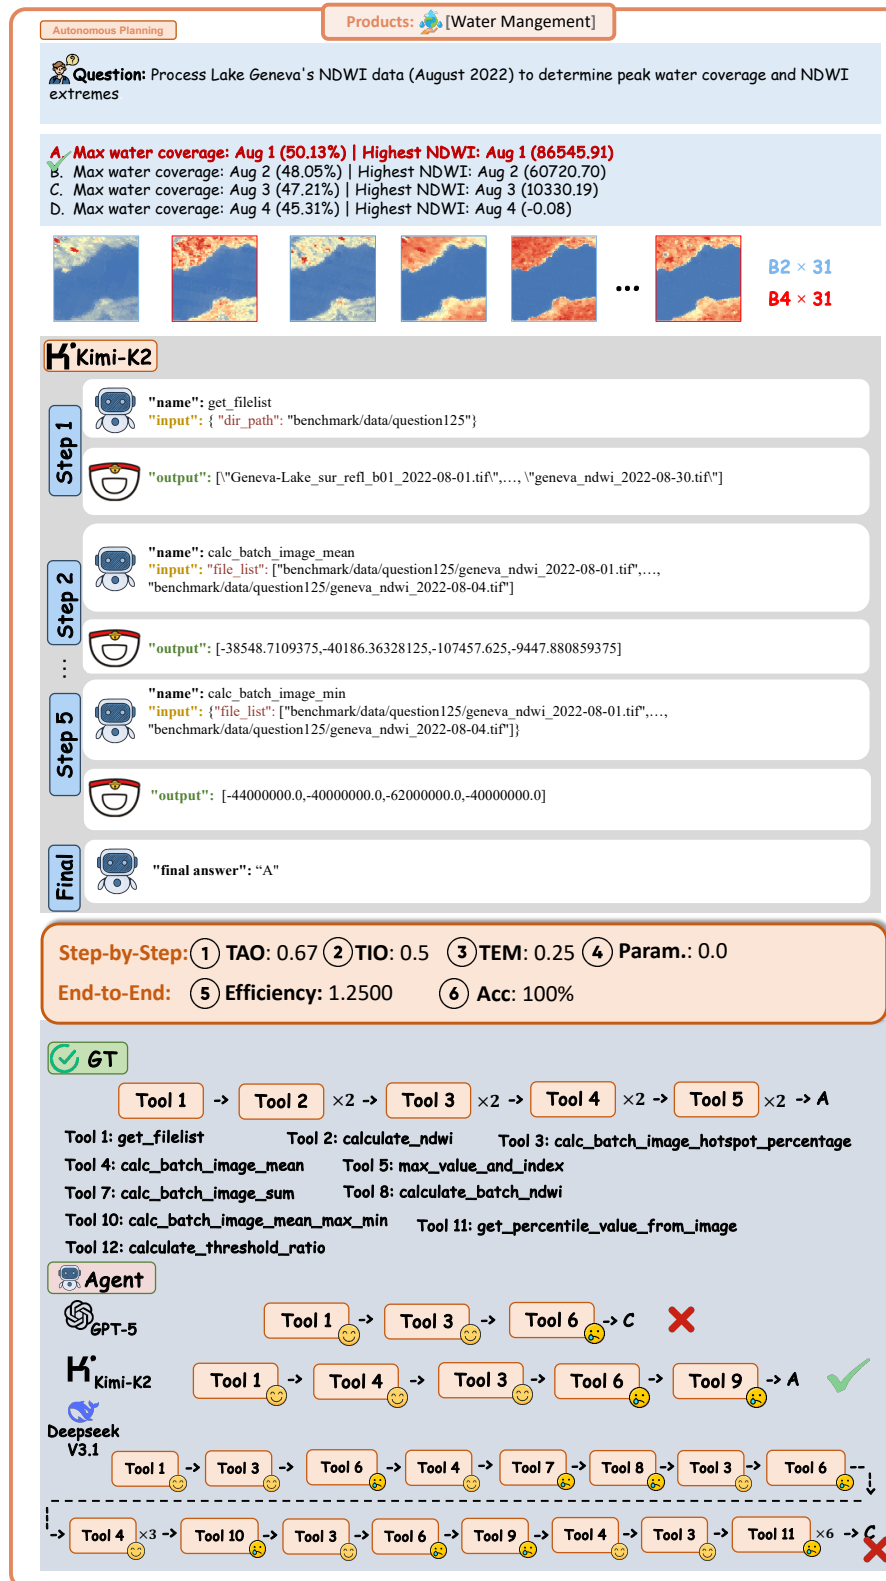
Autonomous Planning

Products: [Water Mangement]

Question: Process Lake Geneva's NDWI data (August 2022) to determine peak water coverage and NDWI extremes

A. Max water coverage: Aug 1 (50.13%) | Highest NDWI: Aug 1 (86545.91)
B. Max water coverage: Aug 2 (48.05%) | Highest NDWI: Aug 2 (60720.70)
C. Max water coverage: Aug 3 (47.21%) | Highest NDWI: Aug 3 (10330.19)
D. Max water coverage: Aug 4 (45.31%) | Highest NDWI: Aug 4 (-0.08)

...

B2 × 31
B4 × 31

Kimi-K2

Step 1

"name": get_filelist
"input": { "dir_path": "benchmark/data/question125"}

"output": [\"Geneva-Lake_sur_refl_b01_2022-08-01.tif\",..., \"geneva_ndwi_2022-08-30.tif\"]

Step 2

"name": calc_batch_image_mean
"input": "file_list": ["benchmark/data/question125/geneva_ndwi_2022-08-01.tif",..., "benchmark/data/question125/geneva_ndwi_2022-08-04.tif"]

"output": [-38548.7109375,-40186.36328125,-107457.625,-9447.880859375]

⋮

Step 5

"name": calc_batch_image_min
"input": {"file_list": ["benchmark/data/question125/geneva_ndwi_2022-08-01.tif",..., "benchmark/data/question125/geneva_ndwi_2022-08-04.tif"]}

"output": [-44000000.0,-40000000.0,-62000000.0,-40000000.0]

Final

"final answer": “A”

Step-by-Step: ① TAO: 0.67 ② TIO: 0.5 ③ TEM: 0.25 ④ Param.: 0.0
End-to-End: ⑤ Efficiency: 1.2500 ⑥ Acc: 100%

GT

Tool 1 -> Tool 2 ×2 -> Tool 3 ×2 -> Tool 4 ×2 -> Tool 5 ×2 -> A

Tool 1: get_filelist Tool 2: calculate_ndwi Tool 3: calc_batch_image_hotspot_percentage
Tool 4: calc_batch_image_mean Tool 5: max_value_and_index
Tool 7: calc_batch_image_sum Tool 8: calculate_batch_ndwi
Tool 10: calc_batch_image_mean_max_min Tool 11: get_percentile_value_from_image
Tool 12: calculate_threshold_ratio

Agent

GPT-5 Tool 1 -> Tool 3 -> Tool 6 -> C

Kimi-K2 Tool 1 -> Tool 4 -> Tool 3 -> Tool 6 -> Tool 9 -> A

Deepseek V3.1 Tool 1 -> Tool 3 -> Tool 6 -> Tool 4 -> Tool 7 -> Tool 8 -> Tool 3 -> Tool 6 --

-> Tool 4 ×3 -> Tool 10 -> Tool 3 -> Tool 6 -> Tool 9 -> Tool 4 -> Tool 3 -> Tool 11 ×6 -> C